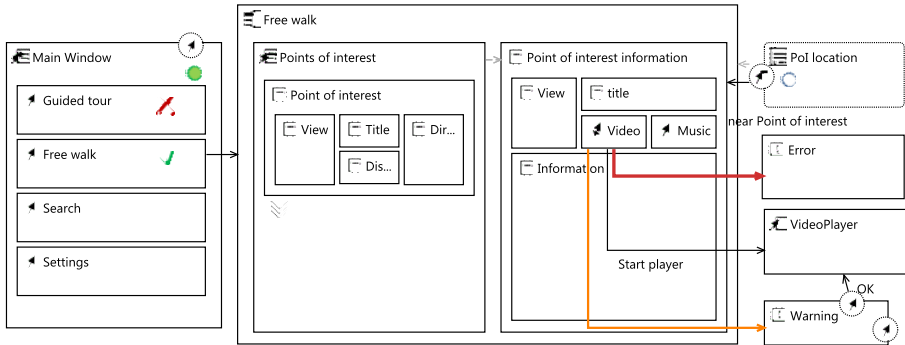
Main Window

Guided tour

Free walk

Search

Settings

Free walk

Points of interest

Point of interest

View

Title

Dir...

Dis...

Point of interest information

View

title

Video

Music

Information

Start player

PoI location

near Point of interest

Error

VideoPlayer

OK

Warning